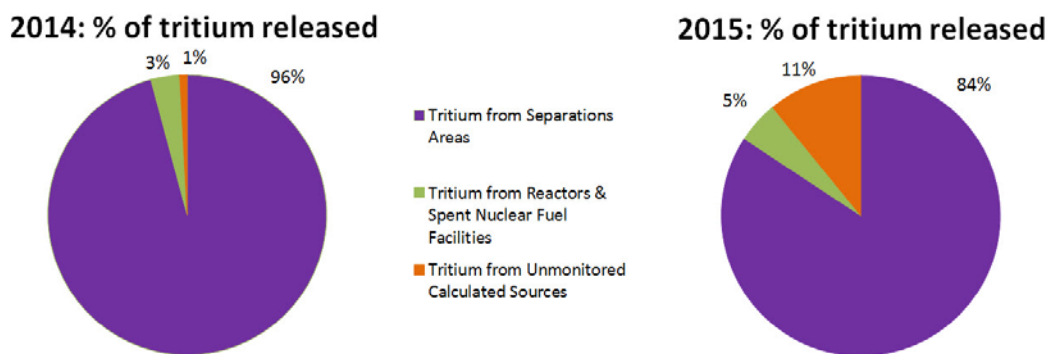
2014: % of tritium released

3%
1%
96%

Tritium from Separations Areas

Tritium from Reactors & Spent Nuclear Fuel Facilities

Tritium from Unmonitored Calculated Sources

2015: % of tritium released

11%
5%
84%